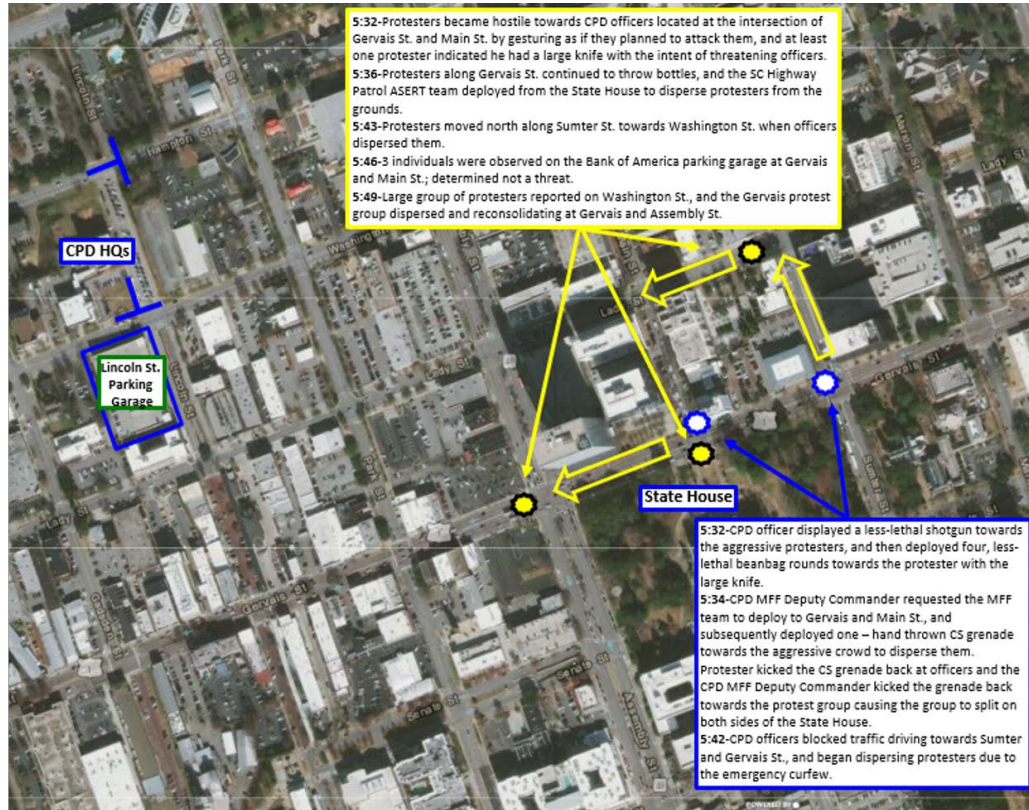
5:32-Protesters became hostile towards CPD officers located at the intersection of Gervais St. and Main St. by gesturing as if they planned to attack them, and at least one protester indicated he had a large knife with the intent of threatening officers.
5:36-Protesters along Gervais St. continued to throw bottles, and the SC Highway Patrol ASERT team deployed from the State House to disperse protesters from the grounds.
5:43-Protesters moved north along Sumter St. towards Washington St. when officers dispersed them.
5:46-3 individuals were observed on the Bank of America parking garage at Gervais and Main St.; determined not a threat.
5:49-Large group of protesters reported on Washington St., and the Gervais protest group dispersed and reconsolidating at Gervais and Assembly St.

Lincoln St
Hampton St
Park St
Washington St
Lady St
Gervais St
Marion St
Sumter St
Senate St
Assembly St
Gadsden St

CPD HQs

Lincoln St. Parking Garage

State House

5:32-CPD officer displayed a less-lethal shotgun towards the aggressive protesters, and then deployed four, less-lethal beanbag rounds towards the protester with the large knife.
5:34-CPD MFF Deputy Commander requested the MFF team to deploy to Gervais and Main St., and subsequently deployed one – hand thrown CS grenade towards the aggressive crowd to disperse them. Protester kicked the CS grenade back at officers and the CPD MFF Deputy Commander kicked the grenade back towards the protest group causing the group to split on both sides of the State House.
5:42-CPD officers blocked traffic driving towards Sumter and Gervais St., and began dispersing protesters due to the emergency curfew.

POWERED BY